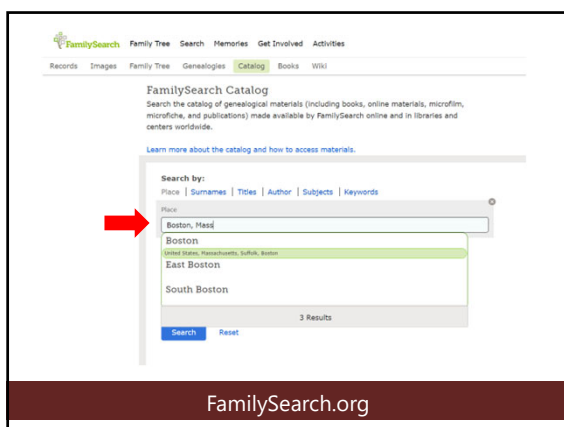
FamilySearch Family Tree Search Memories Get Involved Activities

Records Images Family Tree Genealogies Catalog Books Wiki

FamilySearch Catalog

Search the catalog of genealogical materials (including books, online materials, microfilm, microfiche, and publications) made available by FamilySearch online and in libraries and centers worldwide.

Learn more about the catalog and how to access materials.

Search by:

Place | Surnames | Titles | Author | Subjects | Keywords

Place

Boston, Mass

Boston

United States, Massachusetts, Suffolk, Boston

East Boston

South Boston

3 Results

Search Reset

FamilySearch.org